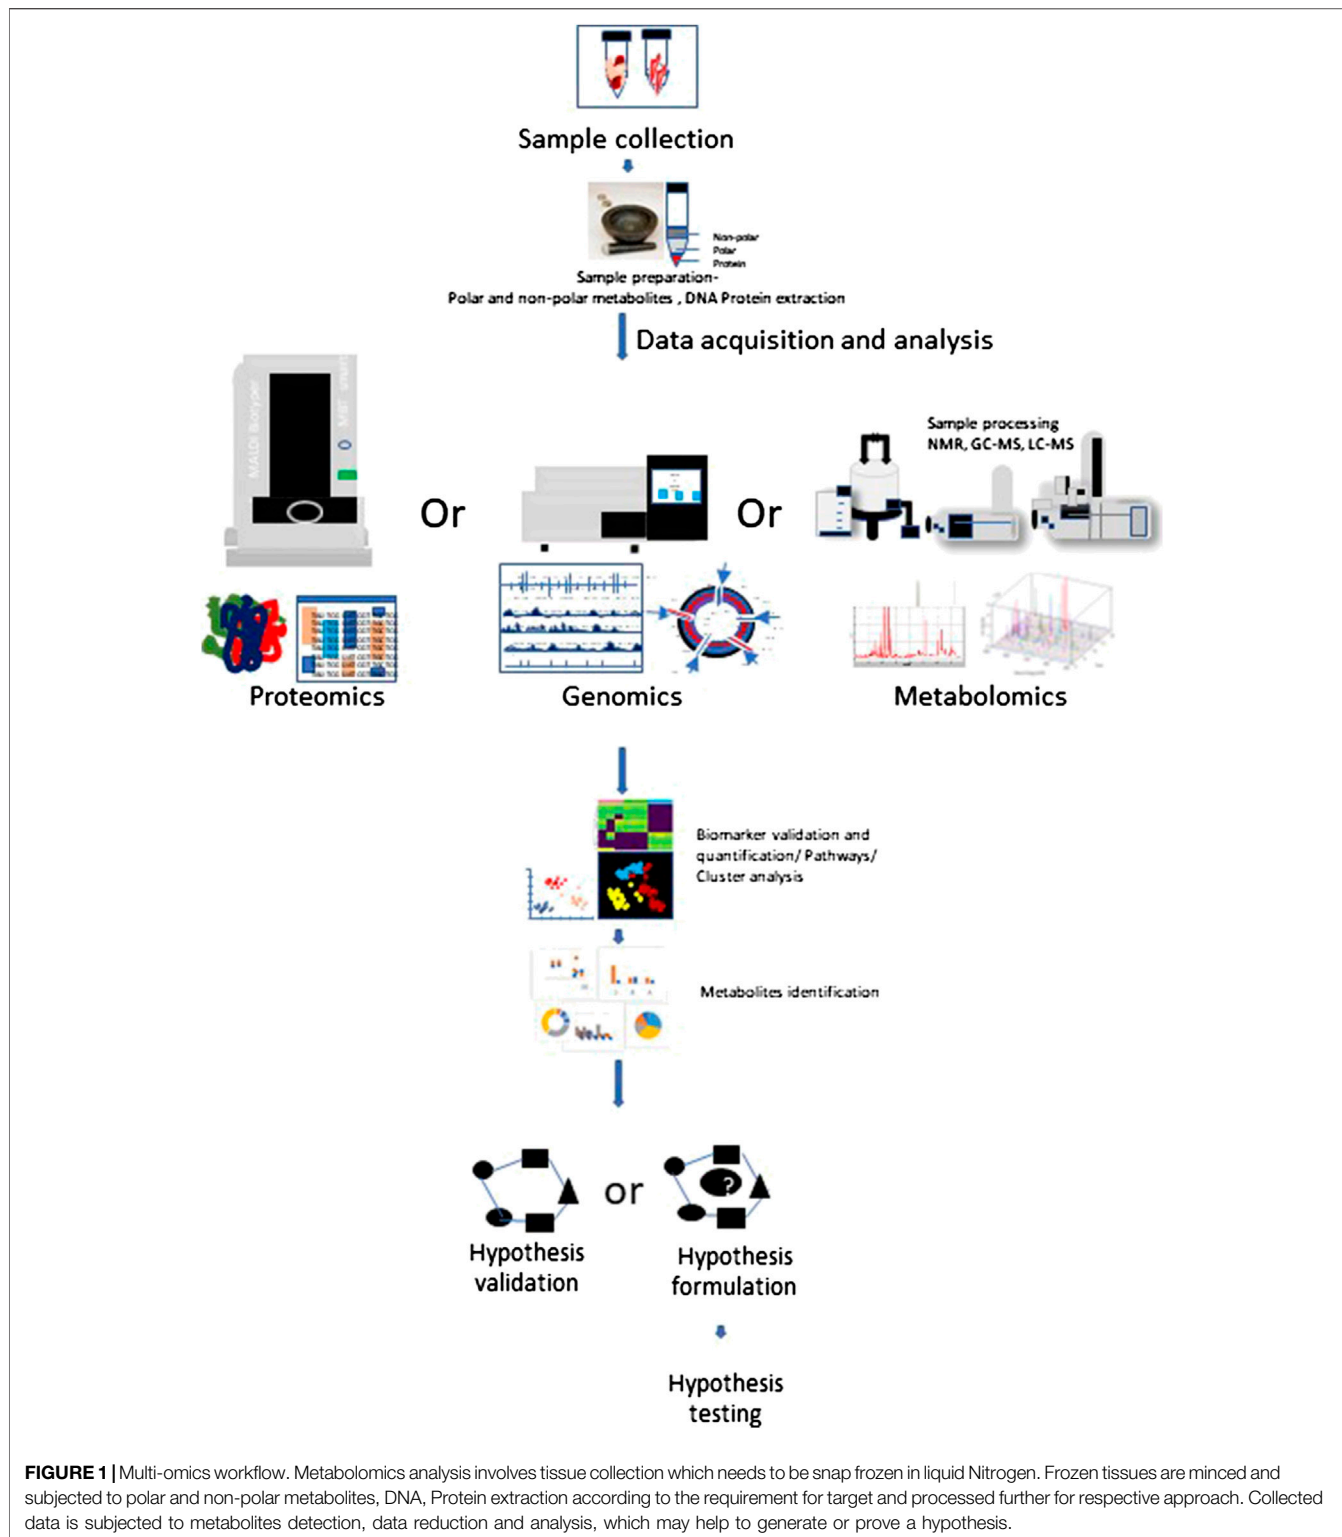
Sample collection

Non-polar
Polar
Protein

Sample preparation-
Polar and non-polar metabolites , DNA Protein extraction

Data acquisition and analysis

MALDI Biotyper

Or

Or

Sample processing
NMR, GC-MS, LC-MS

Proteomics

Genomics

Metabolomics

Biomarker validation and quantification/ Pathways/ Cluster analysis

Metabolites identification

or

Hypothesis validation

Hypothesis formulation

Hypothesis testing

**FIGURE 1 |** Multi-omics workflow. Metabolomics analysis involves tissue collection which needs to be snap frozen in liquid Nitrogen. Frozen tissues are minced and subjected to polar and non-polar metabolites, DNA, Protein extraction according to the requirement for target and processed further for respective approach. Collected data is subjected to metabolites detection, data reduction and analysis, which may help to generate or prove a hypothesis.